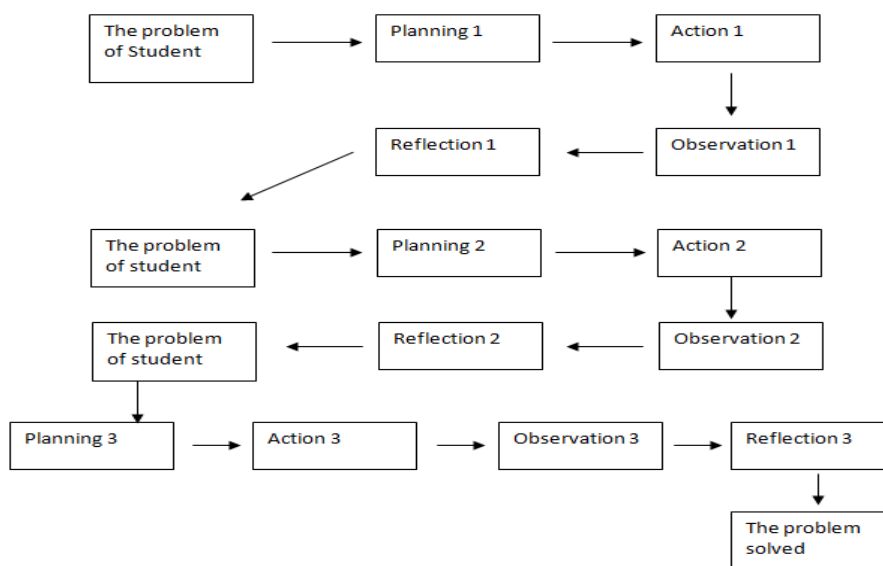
The problem of Student

Planning 1

Action 1

Observation 1

Reflection 1

The problem of student

Planning 2

Action 2

Observation 2

Reflection 2

The problem of student

Planning 3

Action 3

Observation 3

Reflection 3

The problem solved